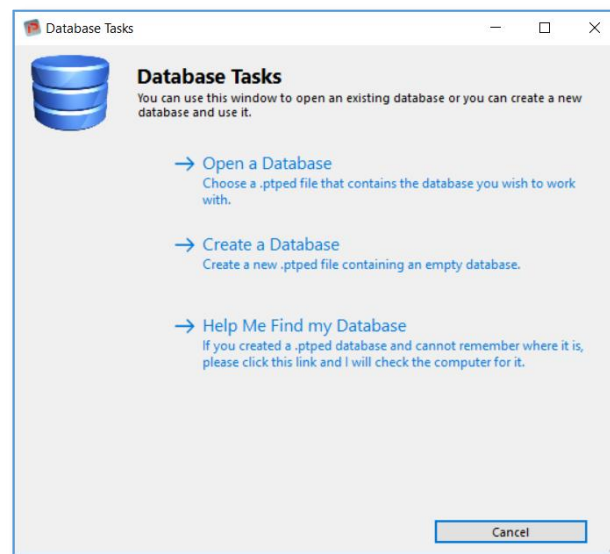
Database Tasks

Database Tasks
You can use this window to open an existing database or you can create a new database and use it.

→ Open a Database
Choose a .ptped file that contains the database you wish to work with.

→ Create a Database
Create a new .ptped file containing an empty database.

→ Help Me Find my Database
If you created a .ptped database and cannot remember where it is, please click this link and I will check the computer for it.

Cancel